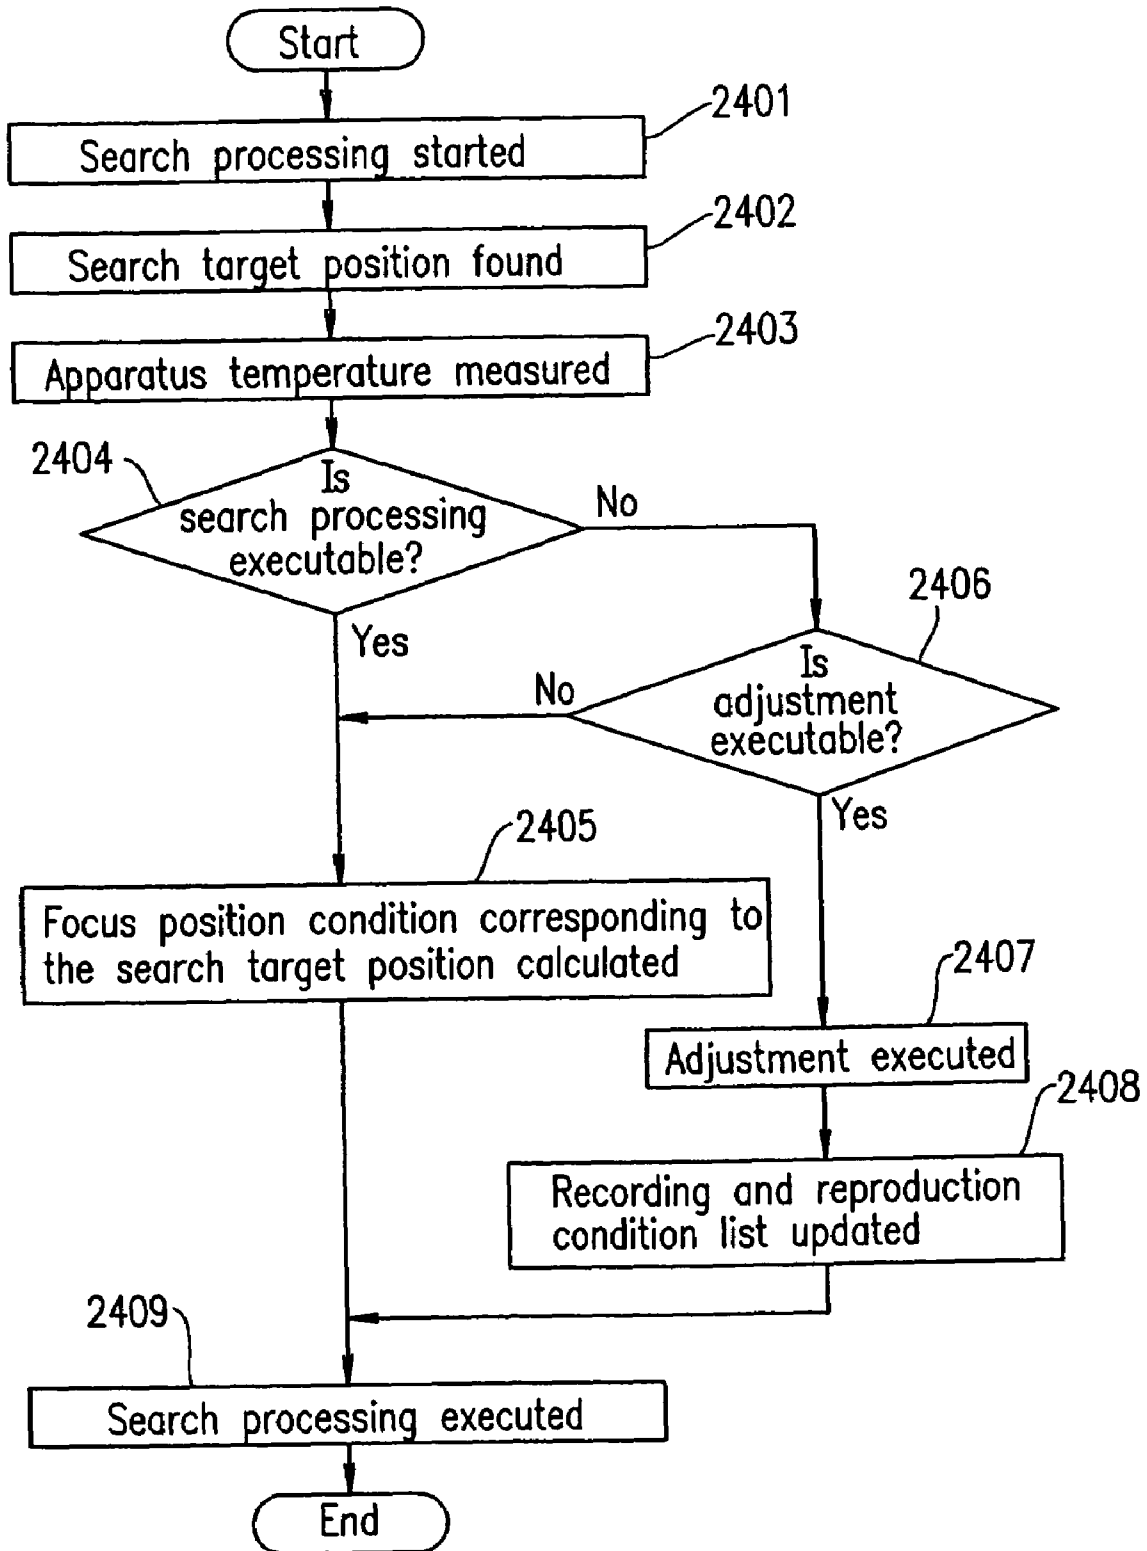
Start

2401
Search processing started

2402
Search target position found

2403
Apparatus temperature measured

2404
Is search processing executable?

No

Yes

2406
Is adjustment executable?

No

Yes

2405
Focus position condition corresponding to the search target position calculated

2407
Adjustment executed

2408
Recording and reproduction condition list updated

2409
Search processing executed

End